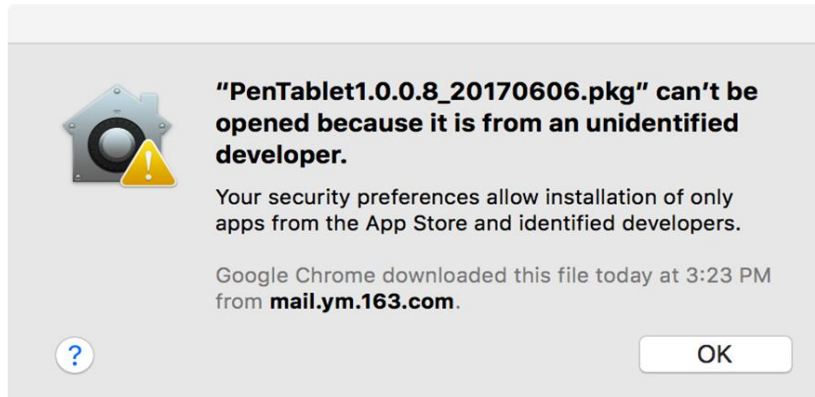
"PenTablet1.0.0.8_20170606.pkg" can't be opened because it is from an unidentified developer.

Your security preferences allow installation of only apps from the App Store and identified developers.

Google Chrome downloaded this file today at 3:23 PM from mail.ym.163.com.

?

OK